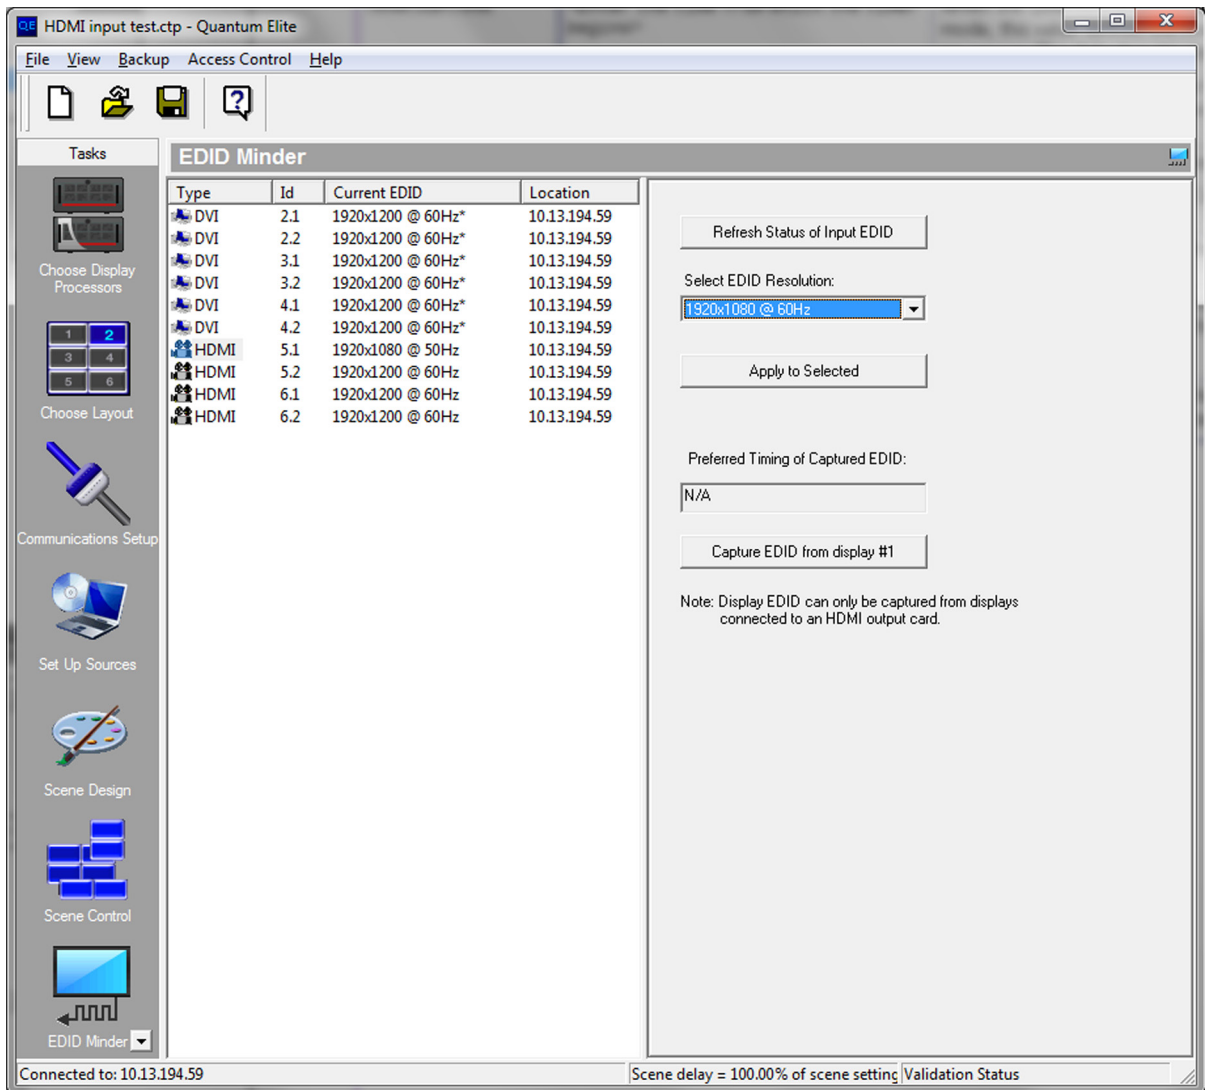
QE HDMI input test.ctp - Quantum Elite

File View Backup Access Control Help

Tasks

Choose Display Processors

1 2 3 4 5 6

Choose Layout

Communications Setup

Set Up Sources

Scene Design

Scene Control

EDID Minder

EDID Minder

| Type | Id | Current EDID | Location |
|---|---|---|---|
| DVI | 2.1 | 1920x1200 @ 60Hz* | 10.13.194.59 |
| DVI | 2.2 | 1920x1200 @ 60Hz* | 10.13.194.59 |
| DVI | 3.1 | 1920x1200 @ 60Hz* | 10.13.194.59 |
| DVI | 3.2 | 1920x1200 @ 60Hz* | 10.13.194.59 |
| DVI | 4.1 | 1920x1200 @ 60Hz* | 10.13.194.59 |
| DVI | 4.2 | 1920x1200 @ 60Hz* | 10.13.194.59 |
| HDMI | 5.1 | 1920x1080 @ 50Hz | 10.13.194.59 |
| HDMI | 5.2 | 1920x1200 @ 60Hz | 10.13.194.59 |
| HDMI | 6.1 | 1920x1200 @ 60Hz | 10.13.194.59 |
| HDMI | 6.2 | 1920x1200 @ 60Hz | 10.13.194.59 |

Refresh Status of Input EDID

Select EDID Resolution:

1920x1080 @ 60Hz

Apply to Selected

Preferred Timing of Captured EDID:

N/A

Capture EDID from display #1

Note: Display EDID can only be captured from displays connected to an HDMI output card.

Connected to: 10.13.194.59

Scene delay = 100.00% of scene settinç

Validation Status